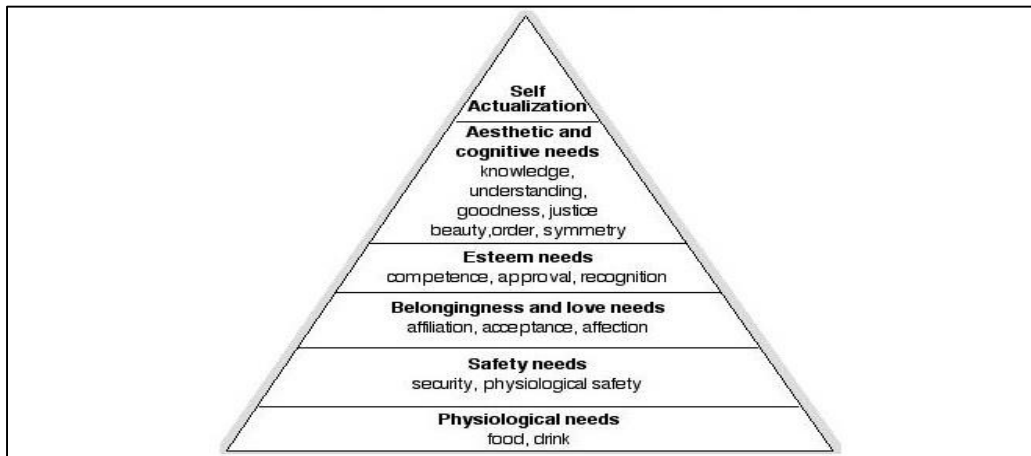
Self Actualization

Aesthetic and cognitive needs
knowledge, understanding, goodness, justice
beauty,order, symmetry

Esteem needs
competence, approval, recognition

Belongingness and love needs
affiliation, acceptance, affection

Safety needs
security, physiological safety

Physiological needs
food, drink